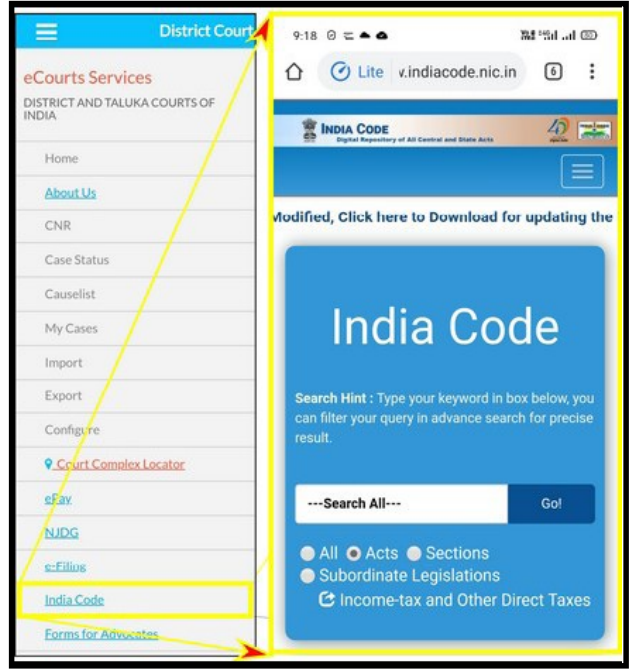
District Court

eCourts Services

DISTRICT AND TALUKA COURTS OF INDIA

Home

About Us

CNR

Case Status

Causelist

My Cases

Import

Export

Configure

Court Complex Locator

ePay

NJDG

e-Filing

India Code

Forms for Advocates

9:18

Lite v.indiacode.nic.in 6

INDIA CODE
Digital Repository of All Central and State Acts

Modified, Click here to Download for updating the

India Code

Search Hint : Type your keyword in box below, you can filter your query in advance search for precise result.

---Search All---

Go!

All Acts Sections

Subordinate Legislations

Income-tax and Other Direct Taxes